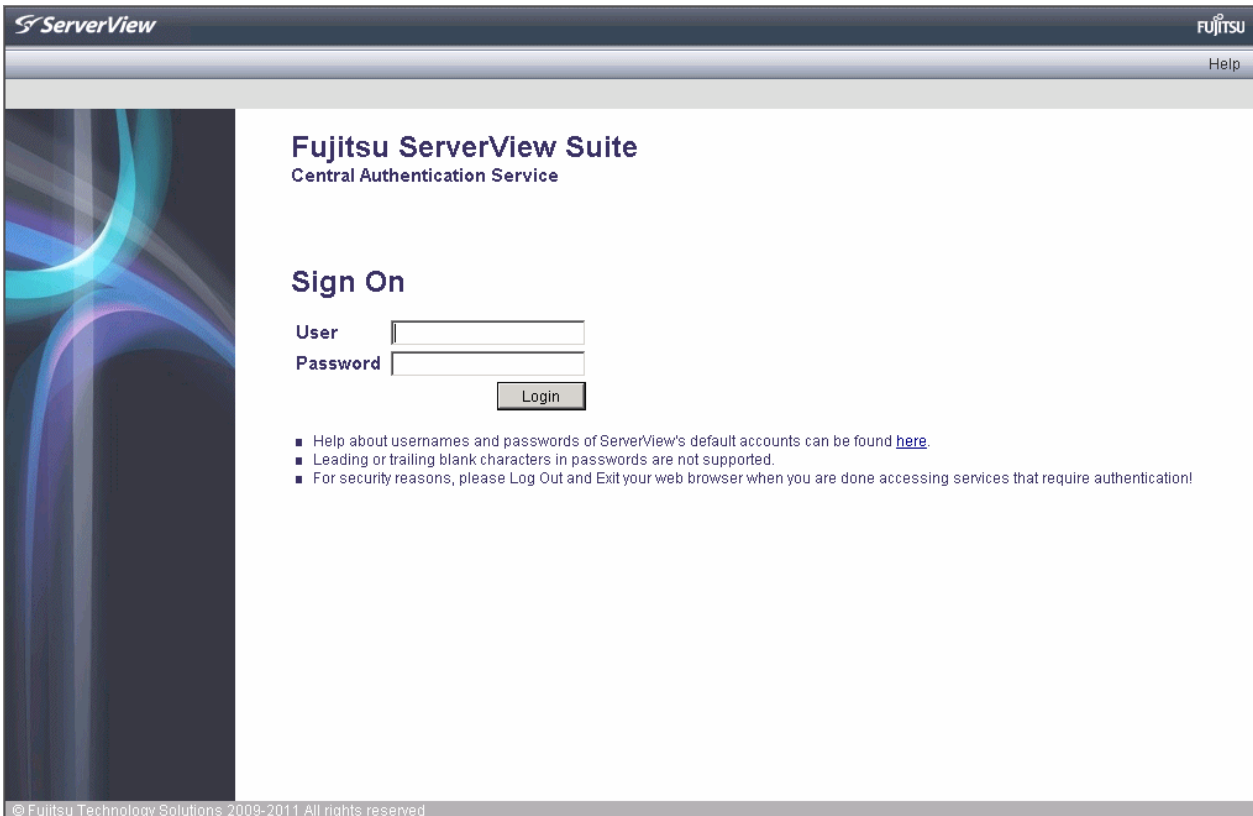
ServerView

FUJITSU

Help

Fujitsu ServerView Suite
Central Authentication Service

Sign On

User
Password
Login

■ Help about usernames and passwords of ServerView's default accounts can be found here.
■ Leading or trailing blank characters in passwords are not supported.
■ For security reasons, please Log Out and Exit your web browser when you are done accessing services that require authentication!

© Fujitsu Technology Solutions 2009-2011 All rights reserved